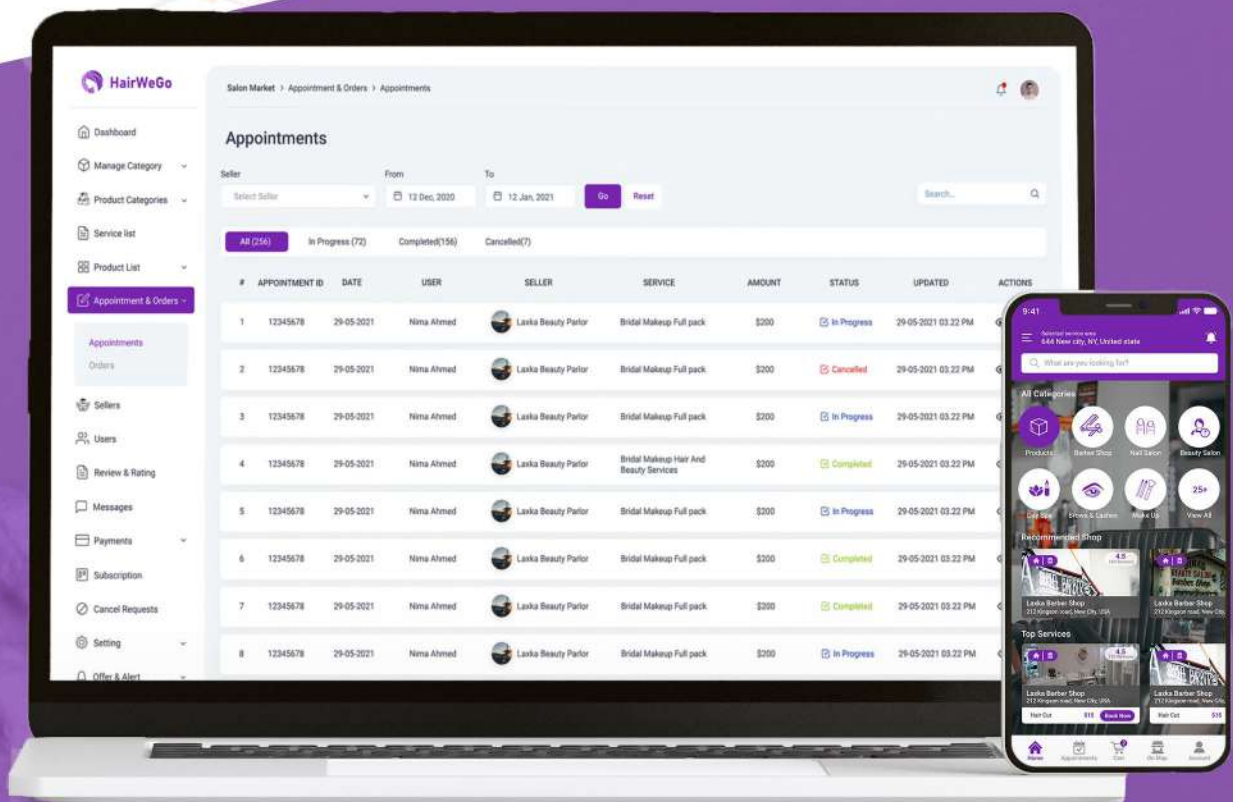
HairWeGo

Dashboard
Manage Category
Product Categories
Service list
Product List
Appointment & Orders
Appointments
Orders
Sellers
Users
Review & Rating
Messages
Payments
Subscription
Cancel Requests
Setting
Offer & Alert

Salon Market > Appointment & Orders > Appointments

Appointments

Seller
Select Seller
From
12 Dec, 2020
To
12 Jan, 2021
Go
Reset
Search...

All (256)
In Progress (72)
Completed(156)
Cancelled(7)

| # | APPOINTMENT ID | DATE | USER | SELLER | SERVICE | AMOUNT | STATUS | UPDATED | ACTIONS |
|---|---|---|---|---|---|---|---|---|---|
| 1 | 12345678 | 29-05-2021 | Nima Ahmed | Laxka Beauty Parlor | Bridal Makeup Full pack | $200 | In Progress | 29-05-2021 03.22 PM | |
| 2 | 12345678 | 29-05-2021 | Nima Ahmed | Laxka Beauty Parlor | Bridal Makeup Full pack | $200 | Cancelled | 29-05-2021 03.22 PM | |
| 3 | 12345678 | 29-05-2021 | Nima Ahmed | Laxka Beauty Parlor | Bridal Makeup Full pack | $200 | In Progress | 29-05-2021 03.22 PM | |
| 4 | 12345678 | 29-05-2021 | Nima Ahmed | Laxka Beauty Parlor | Bridal Makeup Hair And Beauty Services | $200 | Completed | 29-05-2021 03.22 PM | |
| 5 | 12345678 | 29-05-2021 | Nima Ahmed | Laxka Beauty Parlor | Bridal Makeup Full pack | $200 | In Progress | 29-05-2021 03.22 PM | |
| 6 | 12345678 | 29-05-2021 | Nima Ahmed | Laxka Beauty Parlor | Bridal Makeup Full pack | $200 | Completed | 29-05-2021 03.22 PM | |
| 7 | 12345678 | 29-05-2021 | Nima Ahmed | Laxka Beauty Parlor | Bridal Makeup Full pack | $200 | Completed | 29-05-2021 03.22 PM | |
| 8 | 12345678 | 29-05-2021 | Nima Ahmed | Laxka Beauty Parlor | Bridal Makeup Full pack | $200 | In Progress | 29-05-2021 03.22 PM | |

9:41
Selected service area
646 New city, NY, United state
What are you looking for?
All Categories
Products
Barber Shop
Nail Salon
Beauty Salon
Day Spa
Brows & Lashes
Make Up
25+
View All
Recommended Shop
4.5
Laxka Barber Shop
212 Kingson road, New City, USA
Laxka Barber Shop
Top Services
4.5
Laxka Barber Shop
212 Kingson road, New City, USA
Hair Cut
$15
Book Now
Laxka Barber Shop
212 Kingson road, New City
Hair Cut
$15
Home
Appointments
Cart
On Map
Account